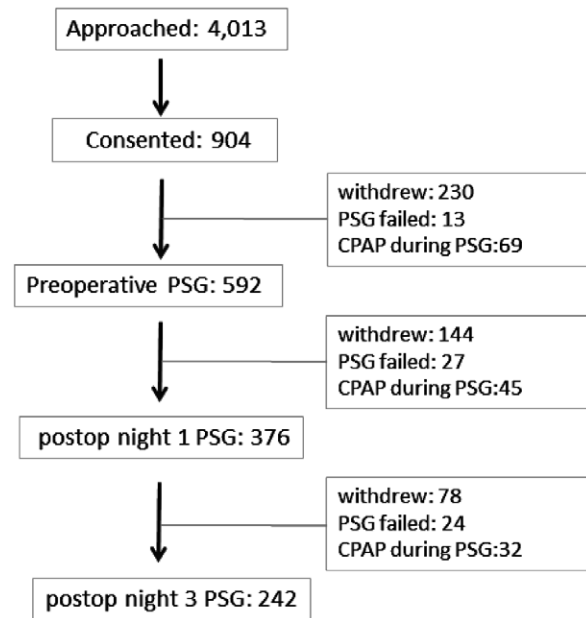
Approached: 4,013

Consented: 904

withdrew: 230
PSG failed: 13
CPAP during PSG:69

Preoperative PSG: 592

withdrew: 144
PSG failed: 27
CPAP during PSG:45

postop night 1 PSG: 376

withdrew: 78
PSG failed: 24
CPAP during PSG:32

postop night 3 PSG: 242